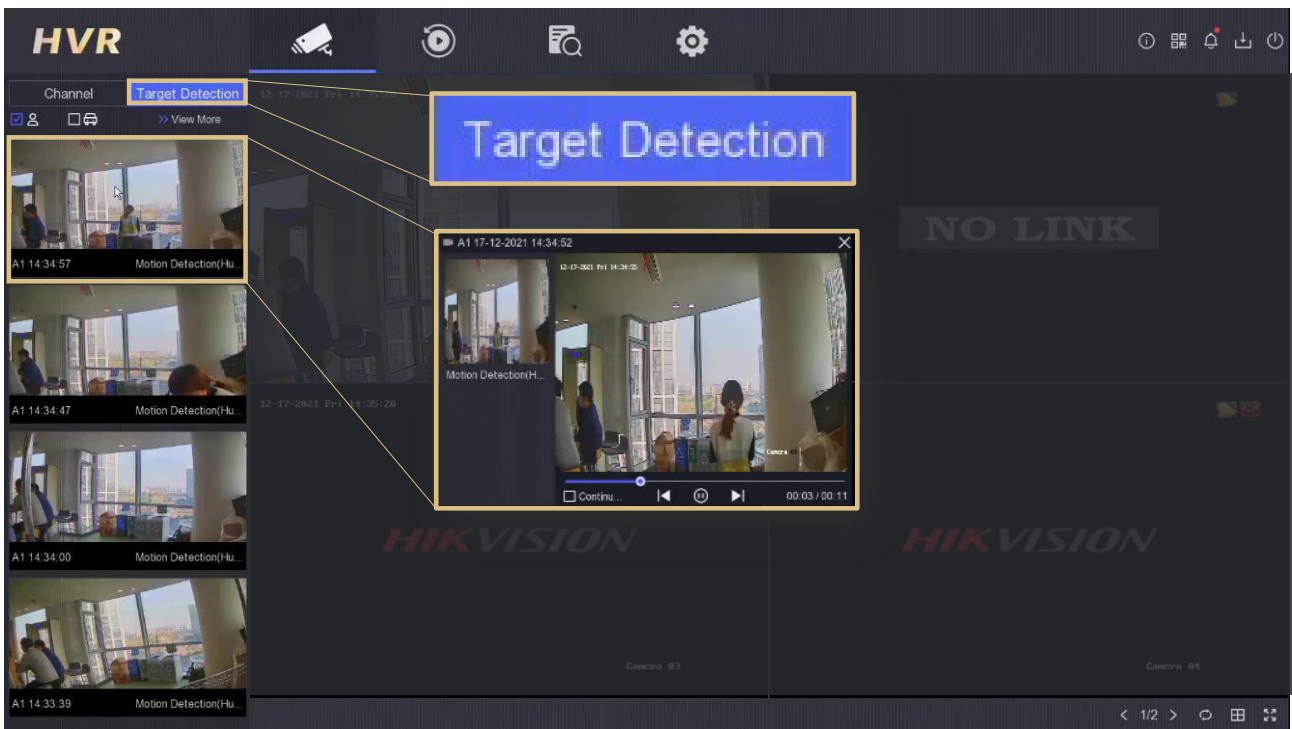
HVR

Channel
Target Detection
View More

A1 14:34:57
Motion Detection(Hu...

A1 14:34:47
Motion Detection(Hu...

A1 14:34:00
Motion Detection(Hu...

A1 14:33:39
Motion Detection(Hu...

12-17-2021 Fri 14:3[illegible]

Target Detection

NO LINK

A1 17-12-2021 14:34:52

Motion Detection(H...

12-17-2021 Fri 14:34:55

Camera 01

Continu...

00:03 / 00:11

12-17-2021 Fri 14:35:28

HIKVISION

HIKVISION

Camera 03

Camera 04

1/2